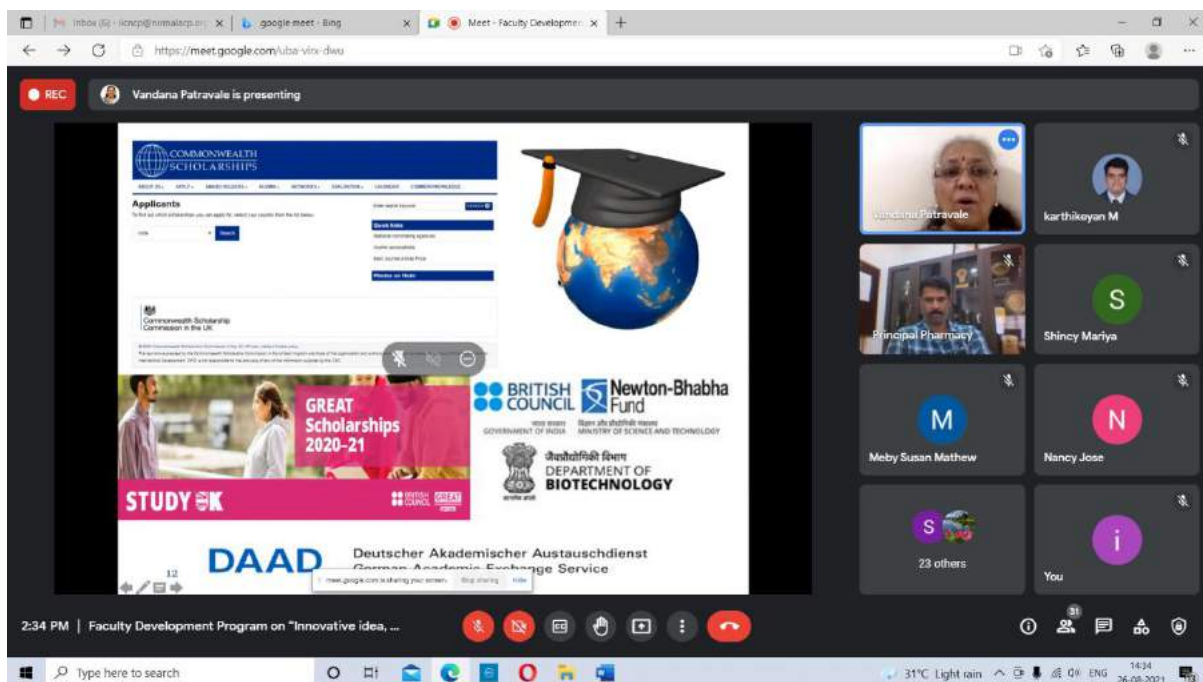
Inbox (6) - icncp@nirmalacp.org | google meet - Bing | Meet - Faculty Developmen

https://meet.google.com/uba-vinx-dwu

REC
Vandana Patravale is presenting

COMMONWEALTH SCHOLARSHIPS

Applicants

India
Search

Quick links

Media on Nuki

Commonwealth Scholarship Commission in the UK

BRITISH COUNCIL
Newton-Bhabha Fund
GOVERNMENT OF INDIA MINISTRY OF SCIENCE AND TECHNOLOGY

GREAT Scholarships 2020-21

STUDY UK

जैवप्रौद्योगिकी विभाग
DEPARTMENT OF BIOTECHNOLOGY

DAAD
Deutscher Akademischer Austauschdienst
German Academic Exchange Service

12

meet.google.com is sharing your screen. Stop sharing Hide

Vandana Patravale
karthikeyan M
Principal Pharmacy
S
Shincy Mariya
M
Meby Susan Mathew
N
Nancy Jose
S
23 others
i
You

2:34 PM | Faculty Development Program on "Innovative idea, ...

31

Type here to search

31°C Light rain ENG 14:34 26-08-2021